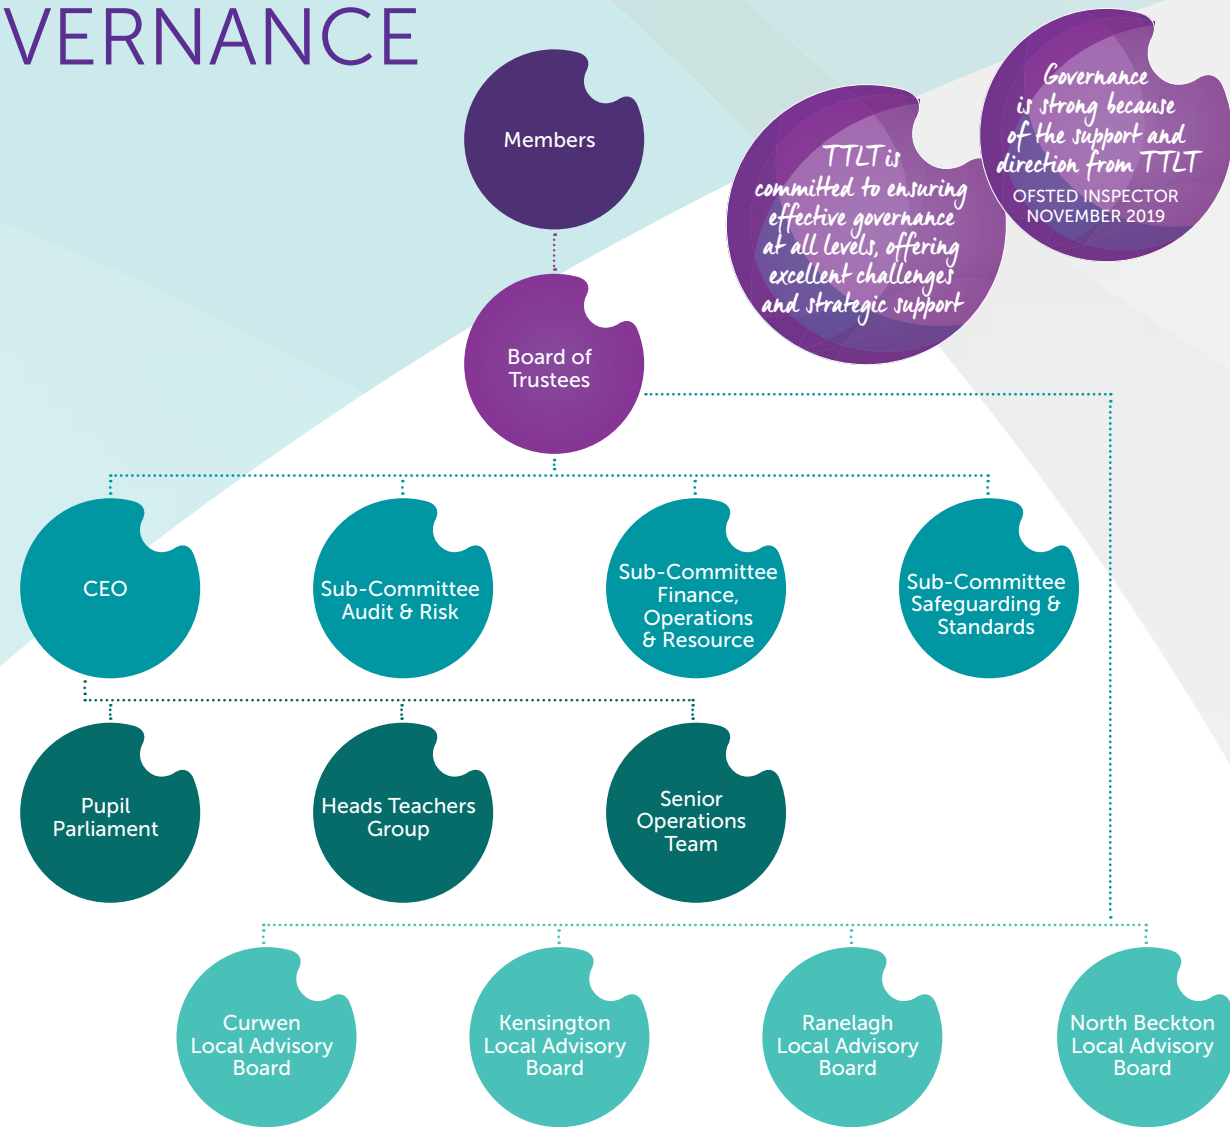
VERNANCE

Members

Board of Trustees

TTLT is committed to ensuring effective governance at all levels, offering excellent challenges and strategic support

Governance is strong because of the support and direction from TTLT
OFSTED INSPECTOR
NOVEMBER 2019

CEO

Sub-Committee Audit & Risk

Sub-Committee Finance, Operations & Resource

Sub-Committee Safeguarding & Standards

Pupil Parliament

Heads Teachers Group

Senior Operations Team

Curwen Local Advisory Board

Kensington Local Advisory Board

Ranelagh Local Advisory Board

North Beckton Local Advisory Board